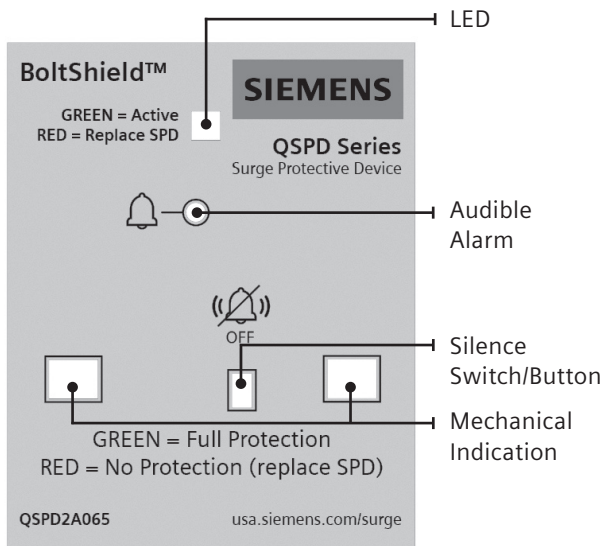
LED

BoltShield™

SIEMENS

GREEN = Active
RED = Replace SPD

QSPD Series
Surge Protective Device

Audible Alarm

OFF

Silence Switch/Button

Mechanical Indication

GREEN = Full Protection
RED = No Protection (replace SPD)

QSPD2A065

usa.siemens.com/surge